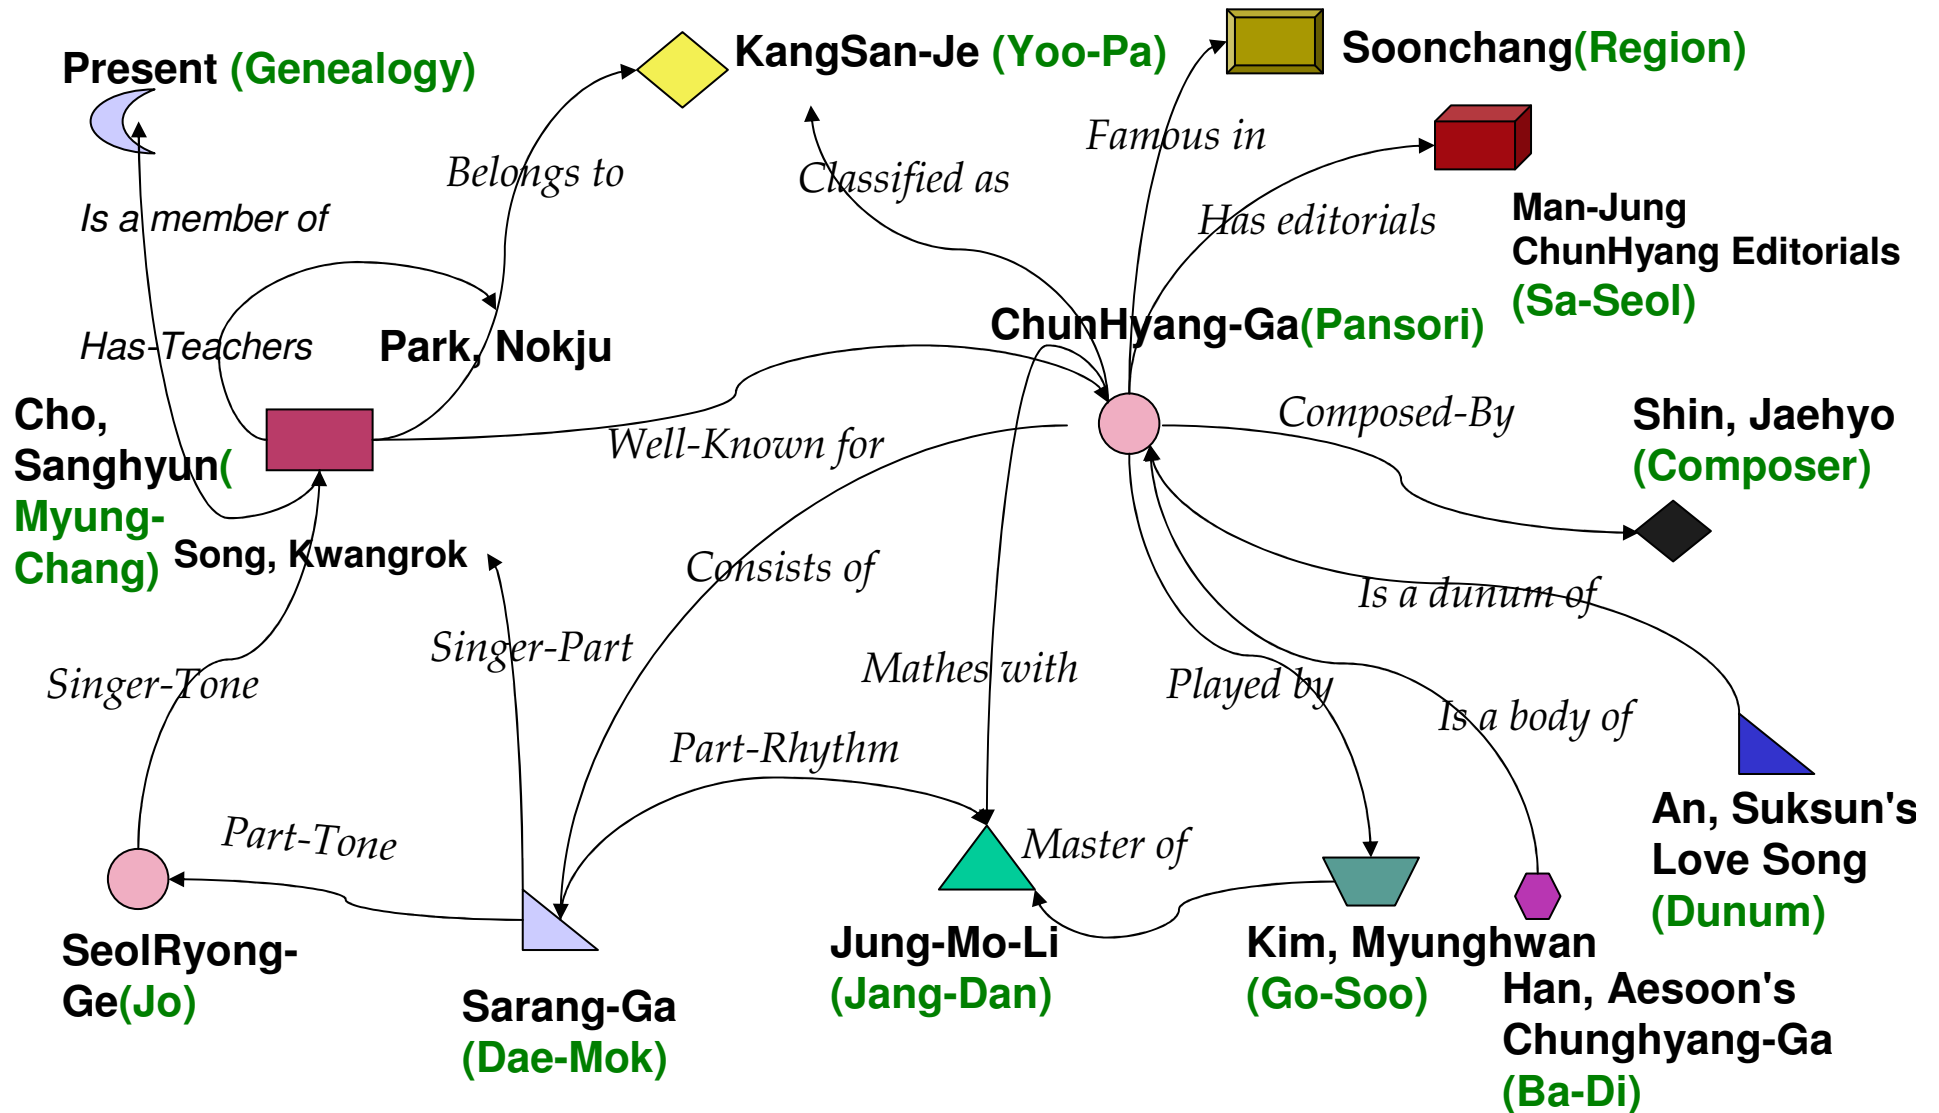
Present (Genealogy)

KangSan-Je (Yoo-Pa)

Soonchang(Region)

Famous in

Belongs to

Classified as

Is a member of

Has editorials

Man-Jung ChunHyang Editorials (Sa-Seol)

Has-Teachers

Park, Nokju

ChunHyang-Ga(Pansori)

Cho, Sanghyun( Myung-Chang)

Well-Known for

Composed-By

Shin, Jaehyo (Composer)

Song, Kwangrok

Consists of

Is a dunum of

Singer-Part

Singer-Tone

Mathes with

Played by

Is a body of

Part-Rhythm

Part-Tone

Master of

An, Suksun's Love Song (Dunum)

SeolRyong-Ge(Jo)

Sarang-Ga (Dae-Mok)

Jung-Mo-Li (Jang-Dan)

Kim, Myunghwan (Go-Soo)

Han, Aesoon's Chunghyang-Ga (Ba-Di)